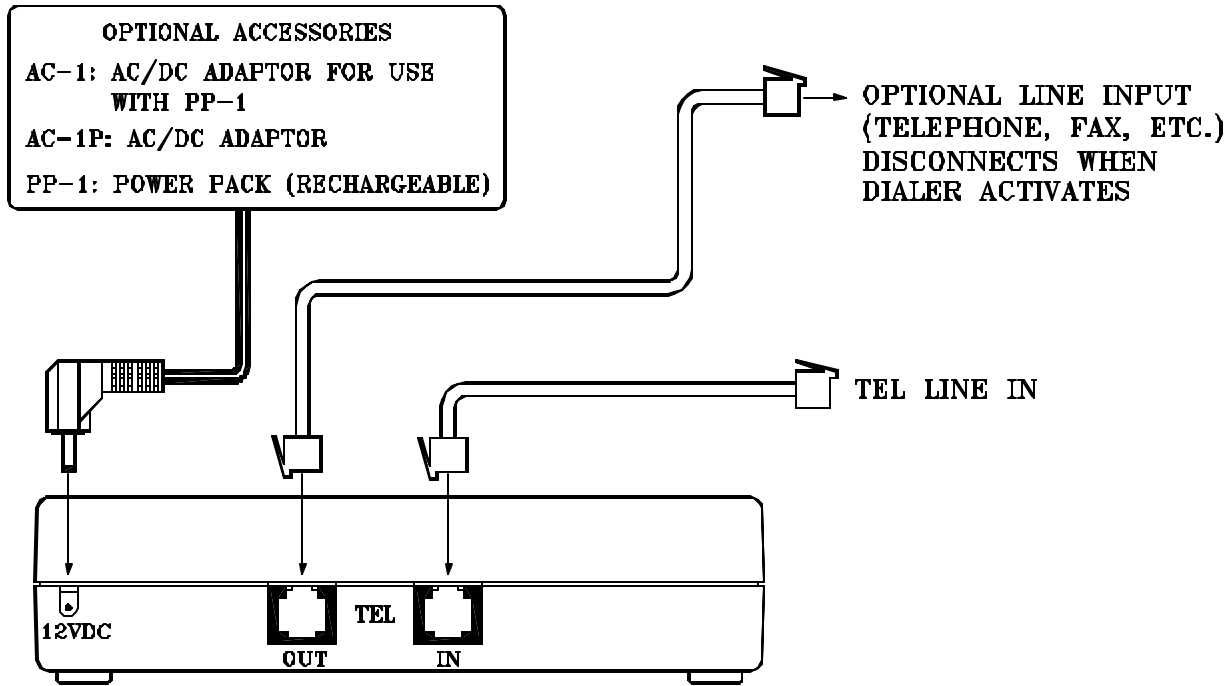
OPTIONAL ACCESSORIES
AC-1: AC/DC ADAPTOR FOR USE WITH PP-1
AC-1P: AC/DC ADAPTOR
PP-1: POWER PACK (RECHARGEABLE)

OPTIONAL LINE INPUT (TELEPHONE, FAX, ETC.) DISCONNECTS WHEN DIALER ACTIVATES

TEL LINE IN

12VDC

OUT

TEL

IN